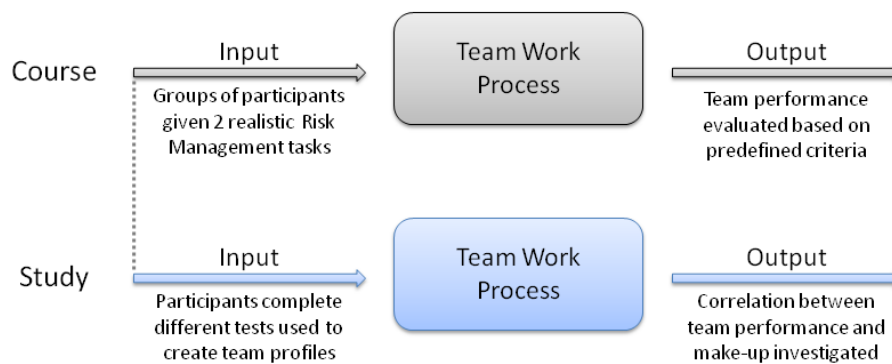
Course

Input

Groups of participants given 2 realistic Risk Management tasks

Team Work Process

Output

Team performance evaluated based on predefined criteria

Study

Input

Participants complete different tests used to create team profiles

Team Work Process

Output

Correlation between team performance and make-up investigated